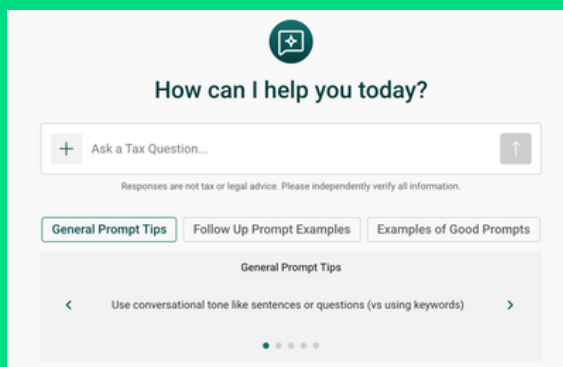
How can I help you today?

+ Ask a Tax Question...

Responses are not tax or legal advice. Please independently verify all information.

General Prompt Tips | Follow Up Prompt Examples | Examples of Good Prompts

General Prompt Tips

‹ Use conversational tone like sentences or questions (vs using keywords) ›